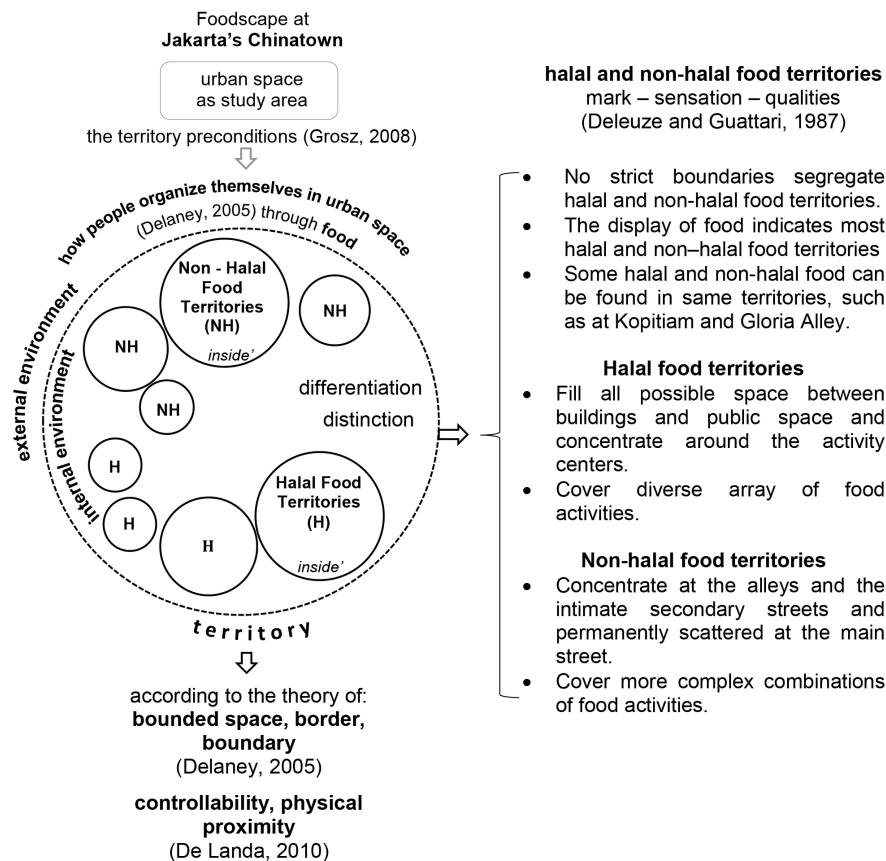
Foodscape at
**Jakarta's Chinatown**

urban space as study area

the territory preconditions (Grosz, 2008)

how people organize themselves in urban space (Delaney, 2005) through food

external environment

internal environment

Non - Halal Food Territories (NH)

inside'

NH

NH

NH

differentiation

distinction

H

H

H

Halal Food Territories (H)

inside'

territory

according to the theory of:
**bounded space, border, boundary**
(Delaney, 2005)

**controllability, physical proximity**
(De Landa, 2010)

**halal and non-halal food territories**
mark – sensation – qualities
(Deleuze and Guattari, 1987)

- No strict boundaries segregate halal and non-halal food territories.
- The display of food indicates most halal and non–halal food territories
- Some halal and non-halal food can be found in same territories, such as at Kopitiam and Gloria Alley.

**Halal food territories**
- Fill all possible space between buildings and public space and concentrate around the activity centers.
- Cover diverse array of food activities.

**Non-halal food territories**
- Concentrate at the alleys and the intimate secondary streets and permanently scattered at the main street.
- Cover more complex combinations of food activities.